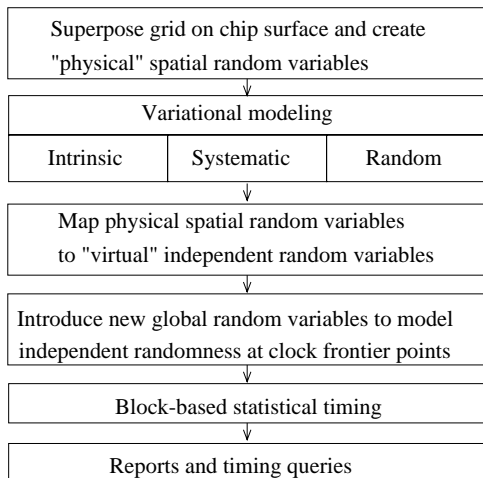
Superpose grid on chip surface and create "physical" spatial random variables

Variational modeling

Intrinsic

Systematic

Random

Map physical spatial random variables to "virtual" independent random variables

Introduce new global random variables to model independent randomness at clock frontier points

Block-based statistical timing

Reports and timing queries